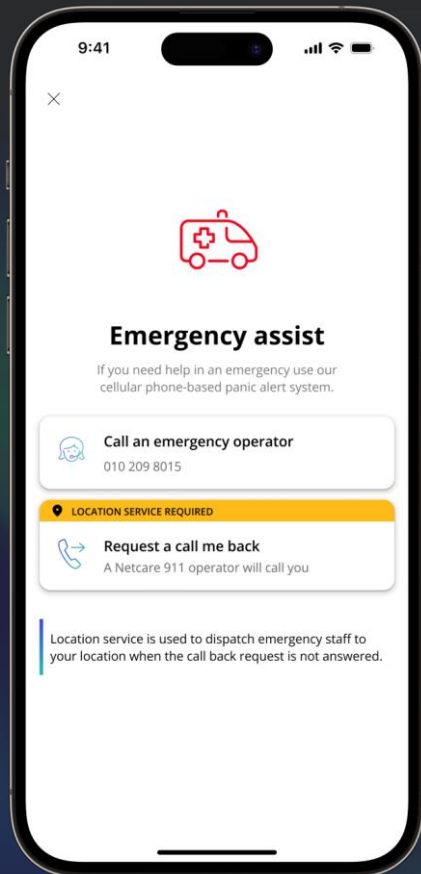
9:41

×

Emergency assist

If you need help in an emergency use our cellular phone-based panic alert system.

Call an emergency operator
010 209 8015

LOCATION SERVICE REQUIRED

Request a call me back
A Netcare 911 operator will call you

Location service is used to dispatch emergency staff to your location when the call back request is not answered.